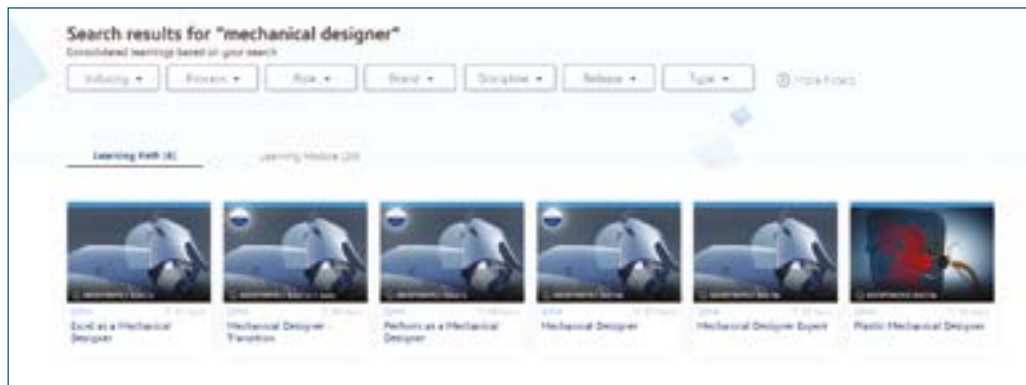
Search results for "mechanical designer"
Consolidated learnings based on your search

Industry ▾ | Process ▾ | Role ▾ | Brand ▾ | Discipline ▾ | Release ▾ | Type ▾ | More Filters

Learning Path (6) | Learning Module (20)

Excel as a Mechanical Designer

Mechanical Designer - Transition

Perform as a Mechanical Designer

Mechanical Designer

Mechanical Designer Expert

Plastic Mechanical Designer